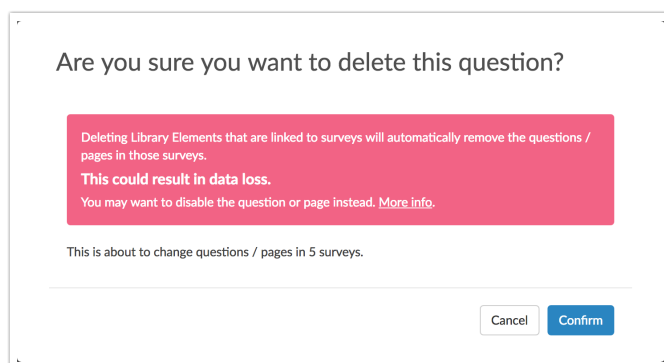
Are you sure you want to delete this question?

Deleting Library Elements that are linked to surveys will automatically remove the questions / pages in those surveys.

This could result in data loss.

You may want to disable the question or page instead. More info.

This is about to change questions / pages in 5 surveys.

Cancel Confirm